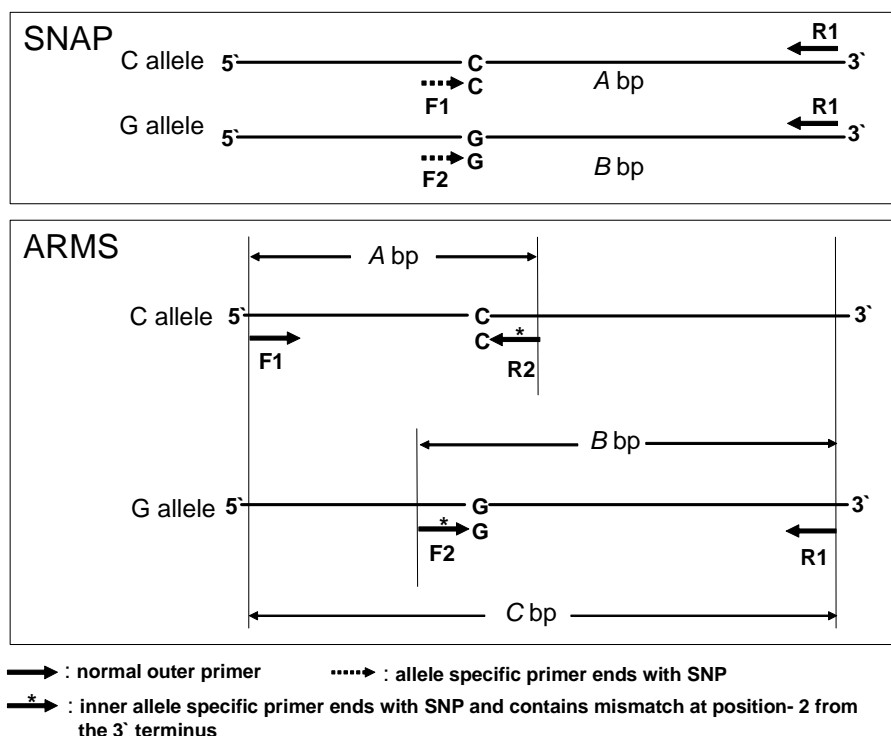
SNAP

C allele 5` C 3`

R1

C

F1

$A$ bp

G allele 5` G 3`

R1

G

F2

$B$ bp

ARMS

$A$ bp

C allele 5` C 3`

F1

C *

R2

$B$ bp

G allele 5` G 3`

* G

F2

R1

$C$ bp

: normal outer primer : allele specific primer ends with SNP

* : inner allele specific primer ends with SNP and contains mismatch at position- 2 from the 3` terminus